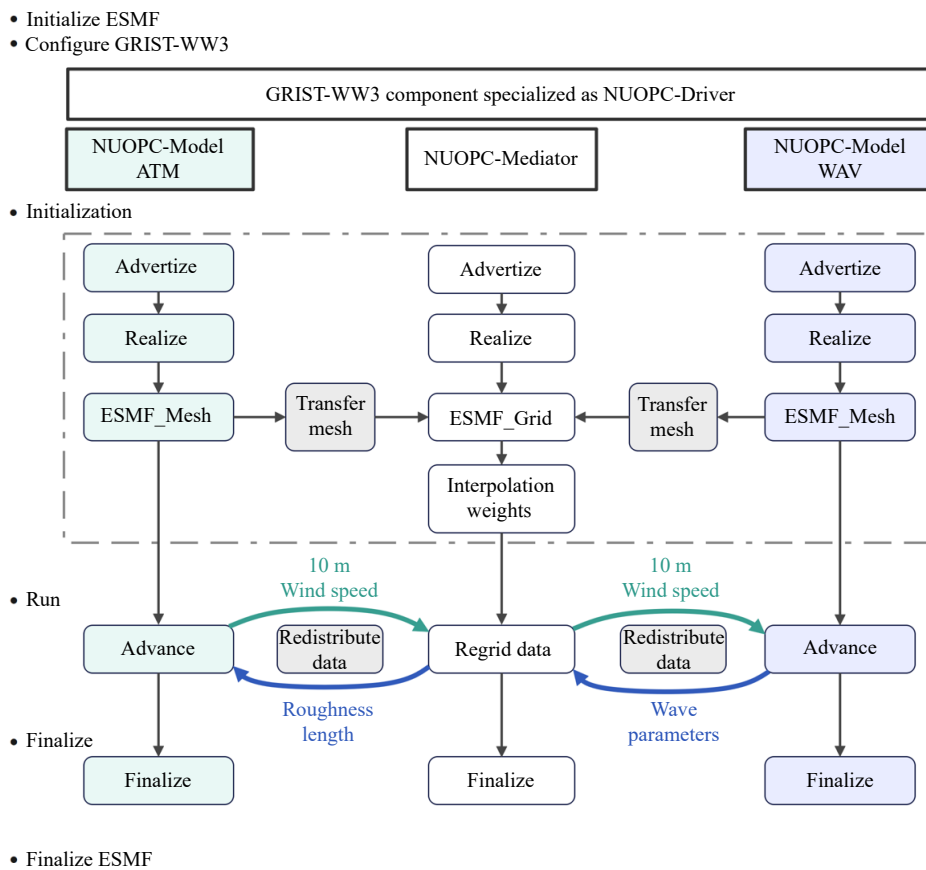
• Initialize ESMF
• Configure GRIST-WW3

GRIST-WW3 component specialized as NUOPC-Driver

NUOPC-Model ATM

NUOPC-Mediator

NUOPC-Model WAV

• Initialization

Advertize

Advertize

Advertize

Realize

Realize

Realize

ESMF_Mesh

Transfer mesh

ESMF_Grid

Transfer mesh

ESMF_Mesh

Interpolation weights

• Run

10 m Wind speed

10 m Wind speed

Advance

Redistribute data

Regrid data

Redistribute data

Advance

Roughness length

Wave parameters

• Finalize

Finalize

Finalize

Finalize

• Finalize ESMF